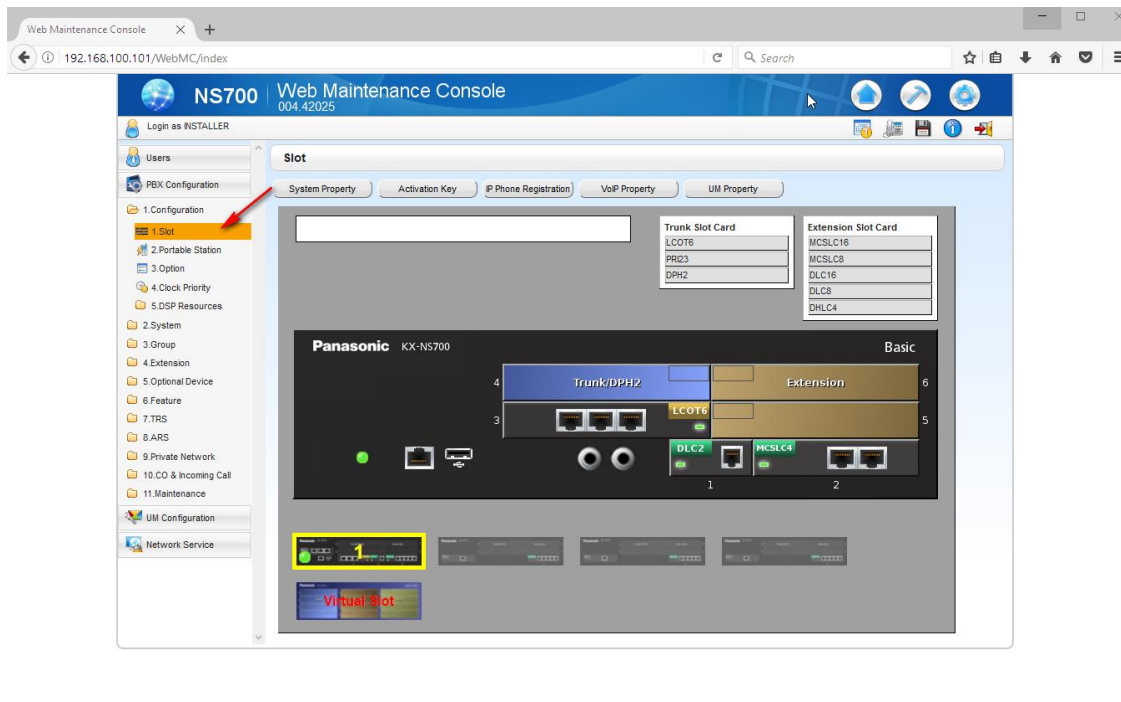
Web Maintenance Console

192.168.100.101/WebMC/index

Search

NS700 | Web Maintenance Console
004.42025

Login as INSTALLER

Users

PBX Configuration

1.Configuration
1.Slot
2.Portable Station
3.Option
4.Clock Priority
5.DSP Resources
2.System
3.Group
4.Extension
5.Optional Device
6.Feature
7.TRS
8.ARS
9.Private Network
10.CO & Incoming Call
11.Maintenance

UM Configuration

Network Service

Slot

System Property | Activation Key | IP Phone Registration | VoIP Property | UM Property

| Trunk Slot Card |
|---|
| LCOT6 |
| PRI23 |
| DPH2 |

| Extension Slot Card |
|---|
| MCSLC16 |
| MCSLC8 |
| DLC16 |
| DLC8 |
| DHLC4 |

Panasonic KX-NS700

Basic

4 Trunk/DPH2

Extension 6

3 LCOT6

5

DLC2 MCSLC4

1 2

1

Virtual Slot